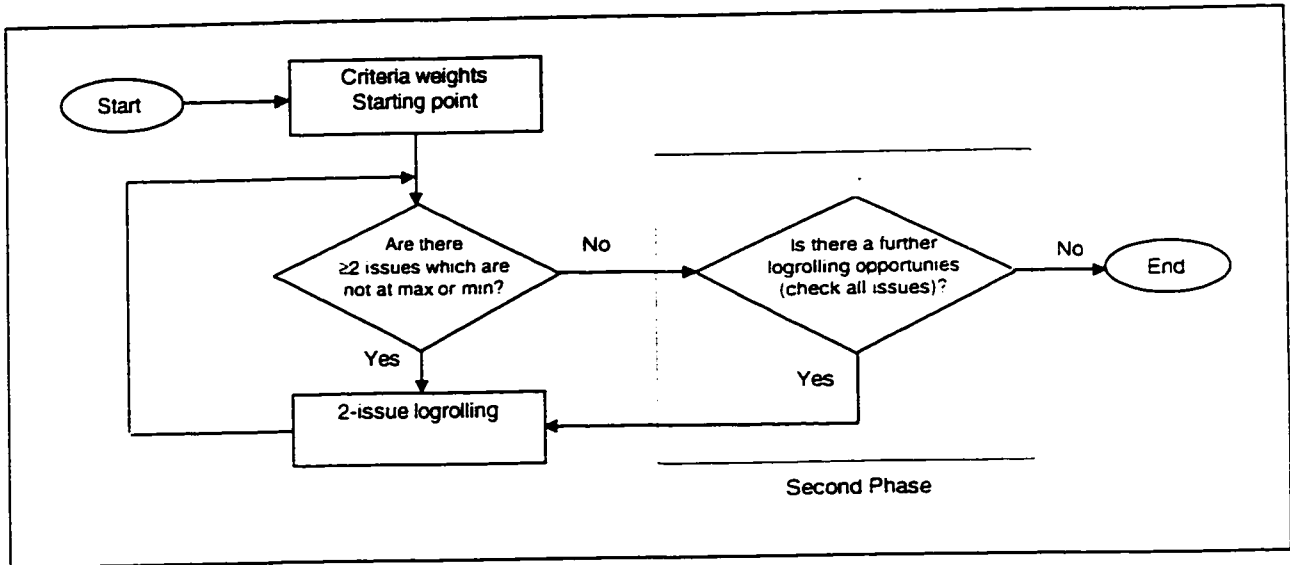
Start

Criteria weights
Starting point

Are there ≥2 issues which are not at max or min?

No

Is there a further logrolling opportunties (check all issues)?

No

End

Yes

Yes

2-issue logrolling

Second Phase